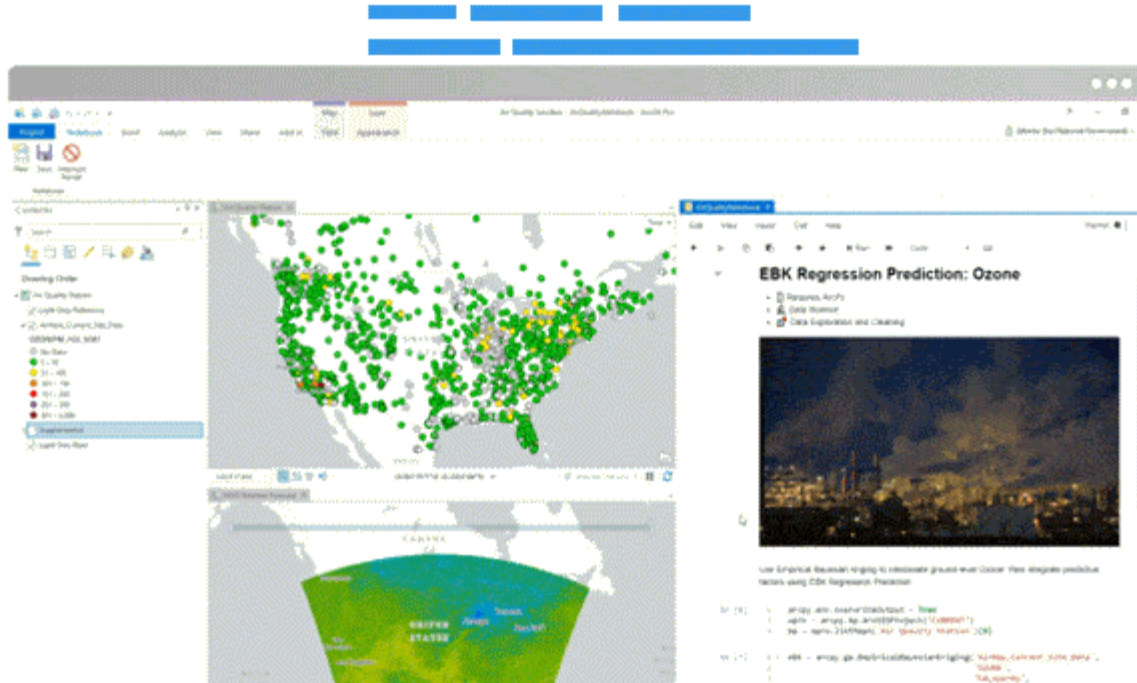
Project Notebook Insert Analysis View Share Add-In Map Layer

New Save Interrupt Kernel

Air Quality Analysis - AirQualityNotebook - ArcGIS Pro

Contents

Search

Drawing Order

Air Quality Stations

Light Gray Reference

Airnow_Current_Site_Data

No Data

0 - 50

51 - 100

101 - 150

151 - 200

201 - 300

301 - 500

Light Gray Base

Air Quality Stations

AirQualityNotebook

File Edit View Insert Cell Help

Run Code

EBK Regression Prediction: Ozone

Requires ArcPy

Data Import

Data Exploration and Cleaning

Use Empirical Bayesian Kriging to interpolate ground-level Ozone. Here integrate predictive factors using EBK Regression Prediction

In [1]:

In [ ]:

CANADA

UNITED STATES

Chicago

Toronto

New York